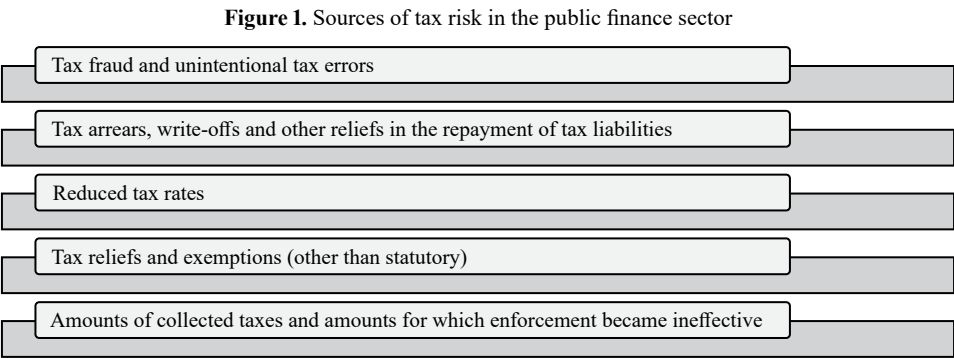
**Figure 1.** Sources of tax risk in the public finance sector

Tax fraud and unintentional tax errors

Tax arrears, write-offs and other reliefs in the repayment of tax liabilities

Reduced tax rates

Tax reliefs and exemptions (other than statutory)

Amounts of collected taxes and amounts for which enforcement became ineffective